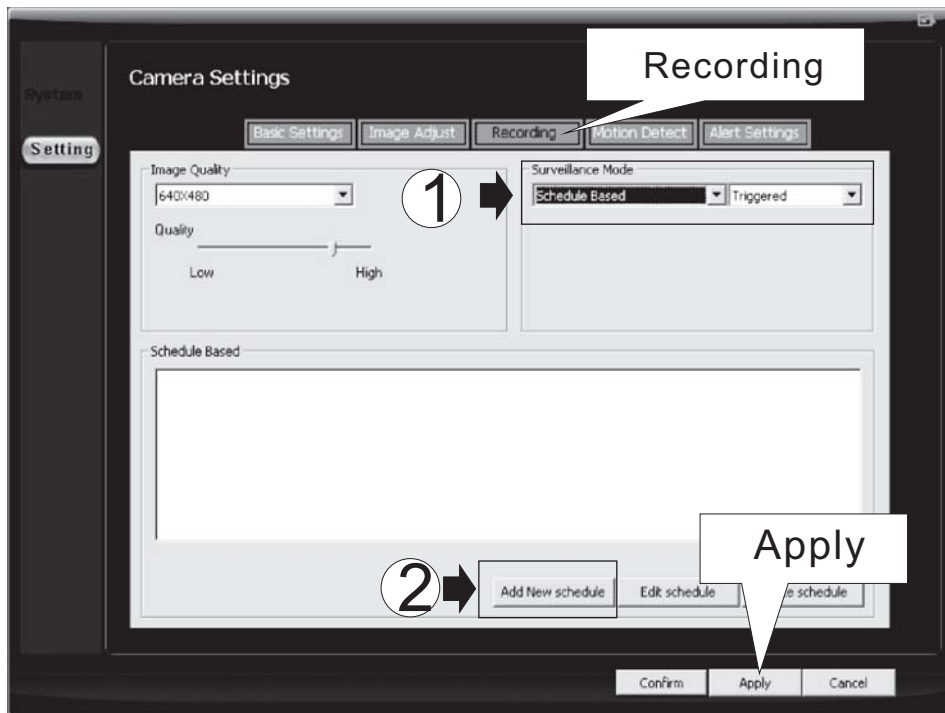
System

Setting

Camera Settings

Recording

Basic Settings Image Adjust Recording Motion Detect Alert Settings

Image Quality
640X480

Quality

Low High

1

Surveillance Mode
Schedule Based Triggered

Schedule Based

Apply

2

Add New schedule Edit schedule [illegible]e schedule

Confirm Apply Cancel